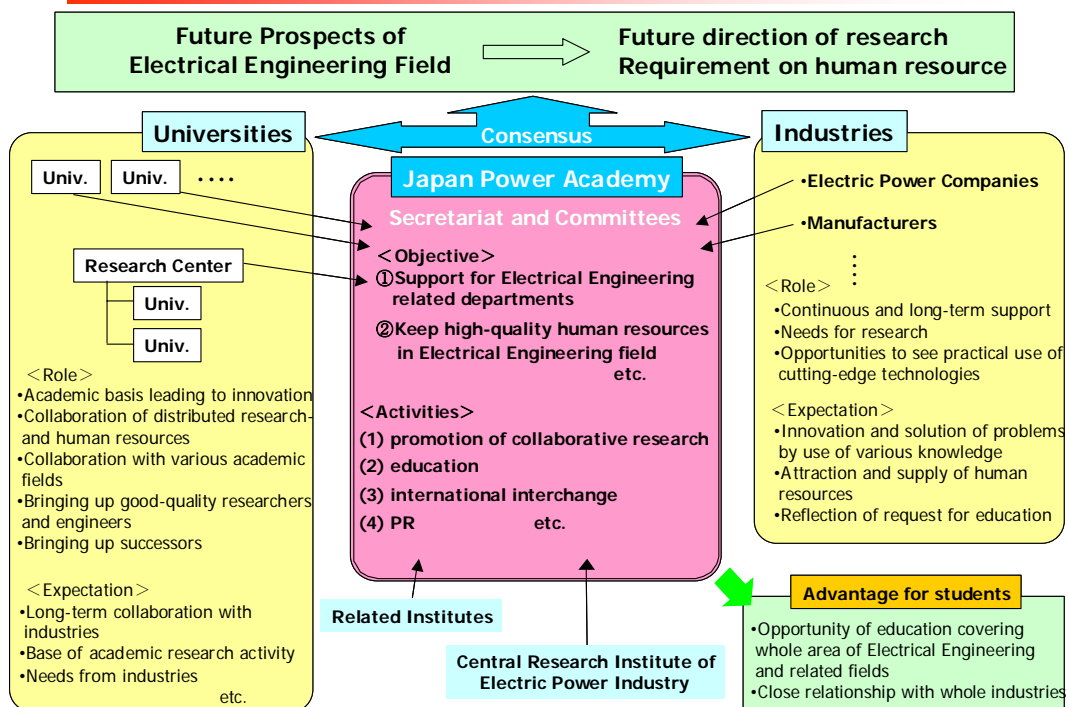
Future Prospects of Electrical Engineering Field

Future direction of research Requirement on human resource

Universities

Consensus

Industries

Univ.

Univ.

・・・・

Research Center

Univ.

Univ.

<Role>
•Academic basis leading to innovation
•Collaboration of distributed research and human resources
•Collaboration with various academic fields
•Bringing up good-quality researchers and engineers
•Bringing up successors

<Expectation>
•Long-term collaboration with industries
•Base of academic research activity
•Needs from industries
etc.

Japan Power Academy

Secretariat and Committees

<Objective>
①Support for Electrical Engineering related departments
②Keep high-quality human resources in Electrical Engineering field
etc.

<Activities>
(1) promotion of collaborative research
(2) education
(3) international interchange
(4) PR etc.

Related Institutes

Central Research Institute of Electric Power Industry

•Electric Power Companies
•Manufacturers
⋮

<Role>
•Continuous and long-term support
•Needs for research
•Opportunities to see practical use of cutting-edge technologies

<Expectation>
•Innovation and solution of problems by use of various knowledge
•Attraction and supply of human resources
•Reflection of request for education

Advantage for students

•Opportunity of education covering whole area of Electrical Engineering and related fields
•Close relationship with whole industries